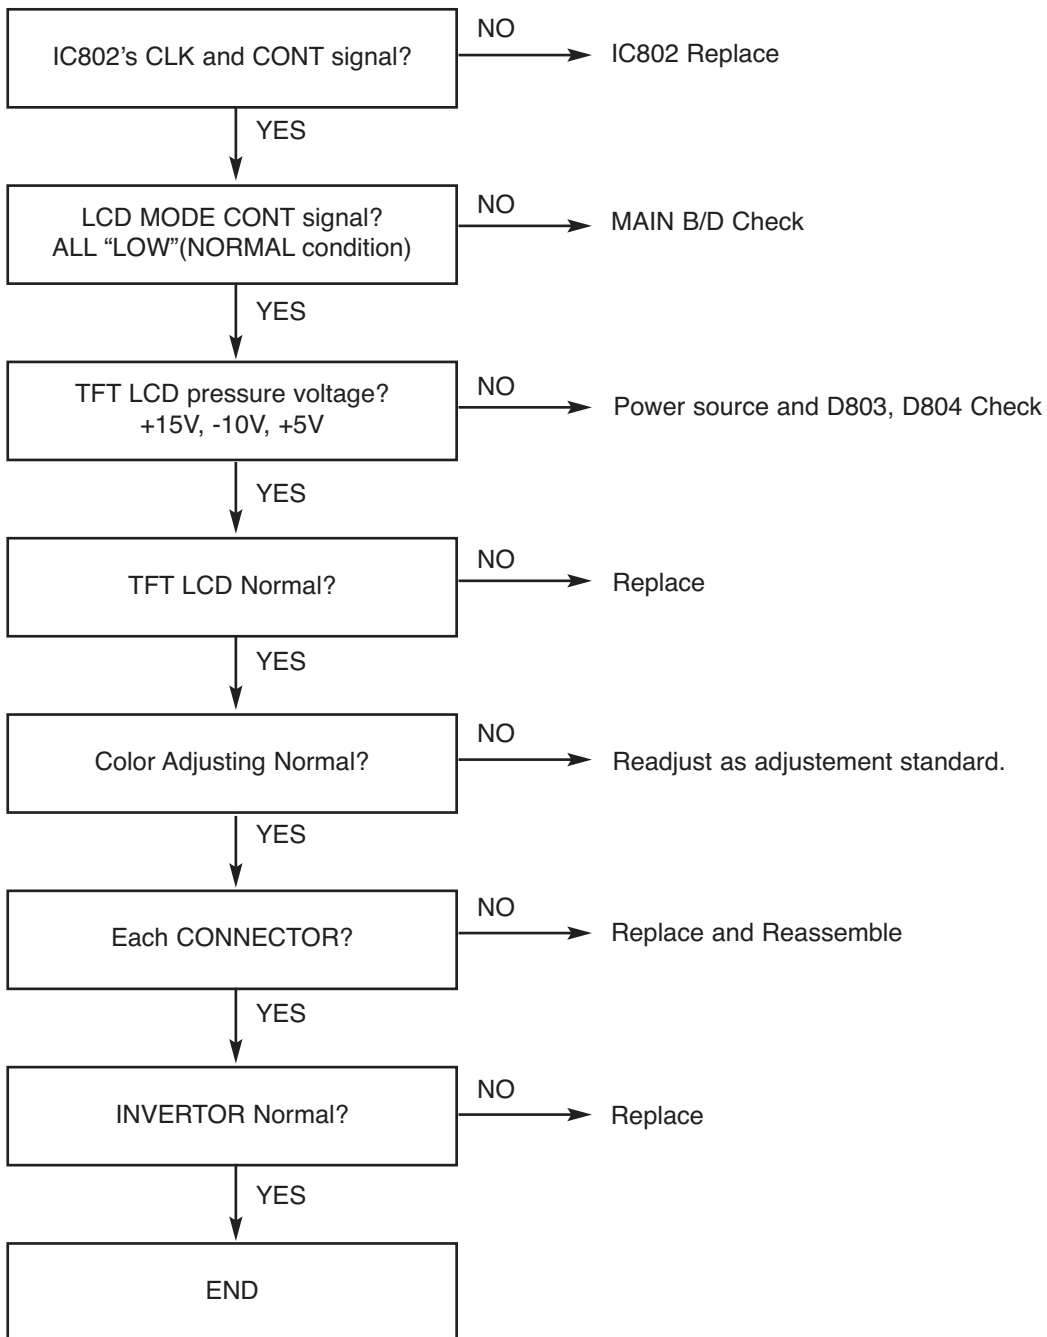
IC802's CLK and CONT signal?

NO

IC802 Replace

YES

LCD MODE CONT signal?
ALL "LOW"(NORMAL condition)

NO

MAIN B/D Check

YES

TFT LCD pressure voltage?
+15V, -10V, +5V

NO

Power source and D803, D804 Check

YES

TFT LCD Normal?

NO

Replace

YES

Color Adjusting Normal?

NO

Readjust as adjustement standard.

YES

Each CONNECTOR?

NO

Replace and Reassemble

YES

INVERTOR Normal?

NO

Replace

YES

END